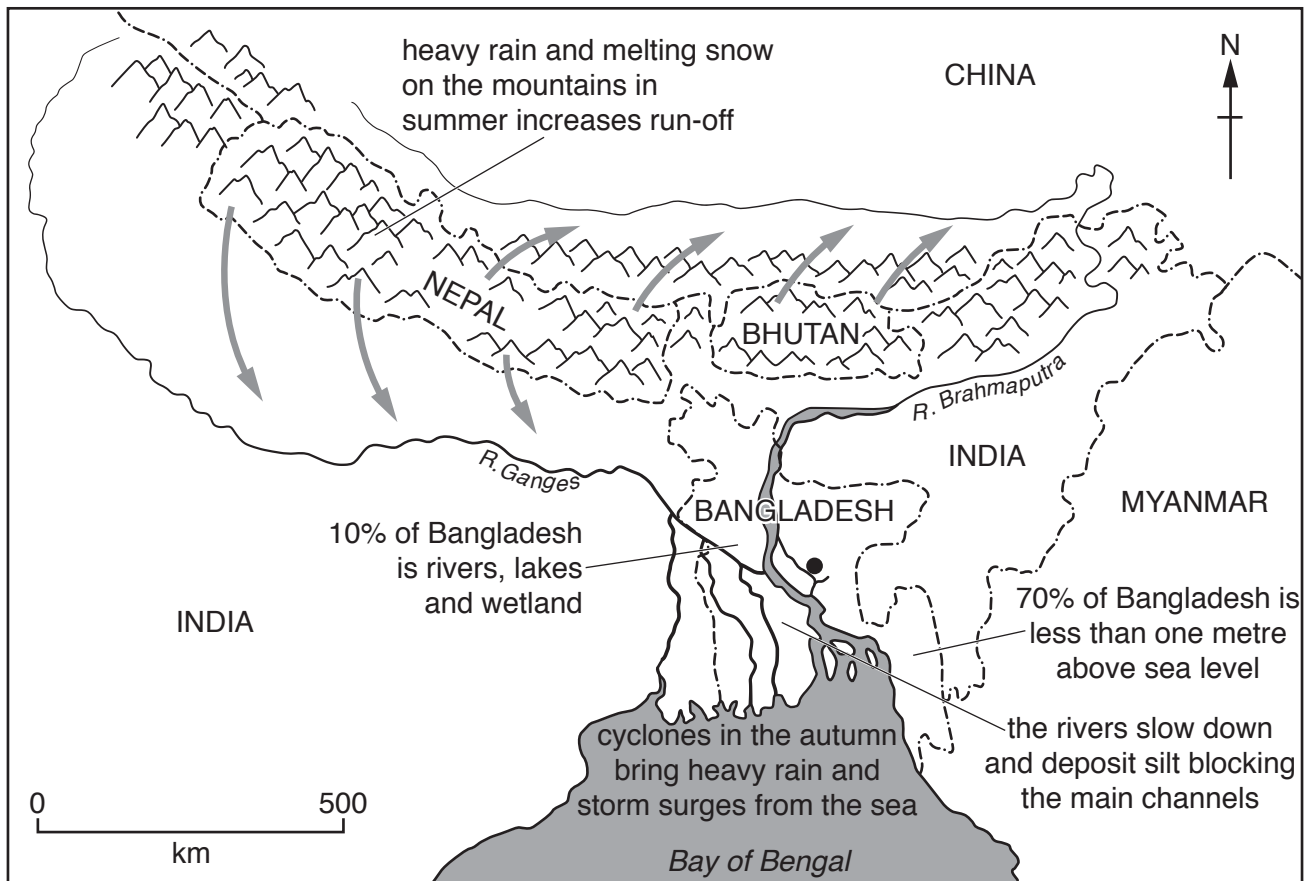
heavy rain and melting snow on the mountains in summer increases run-off

CHINA

N

NEPAL

BHUTAN

R. Brahmaputra

INDIA

R. Ganges

BANGLADESH

MYANMAR

10% of Bangladesh is rivers, lakes and wetland

INDIA

70% of Bangladesh is less than one metre above sea level

the rivers slow down and deposit silt blocking the main channels

cyclones in the autumn bring heavy rain and storm surges from the sea

0

500

km

Bay of Bengal